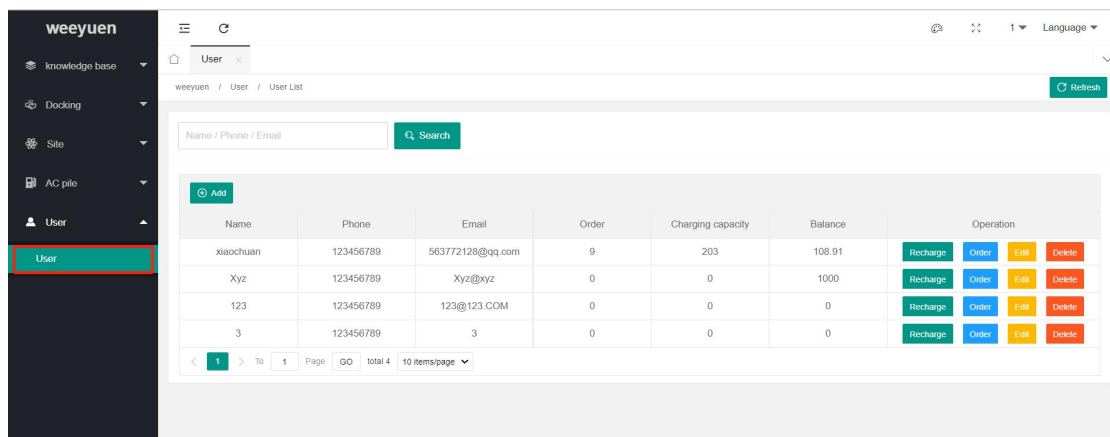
weeyuen

knowledge base

Docking

Site

AC pile

User

User

1 Language

User ×

weeyuen / User / User List

Refresh

Name / Phone / Email

Search

Add

| Name | Phone | Email | Order | Charging capacity | Balance | Operation |
|---|---|---|---|---|---|---|
| xiaochuan | 123456789 | 563772128@qq.com | 9 | 203 | 108.91 | Recharge Order Edit Delete |
| Xyz | 123456789 | Xyz@xyz | 0 | 0 | 1000 | Recharge Order Edit Delete |
| 123 | 123456789 | 123@123.COM | 0 | 0 | 0 | Recharge Order Edit Delete |
| 3 | 123456789 | 3 | 0 | 0 | 0 | Recharge Order Edit Delete |

1 To 1 Page GO total 4 10 items/page